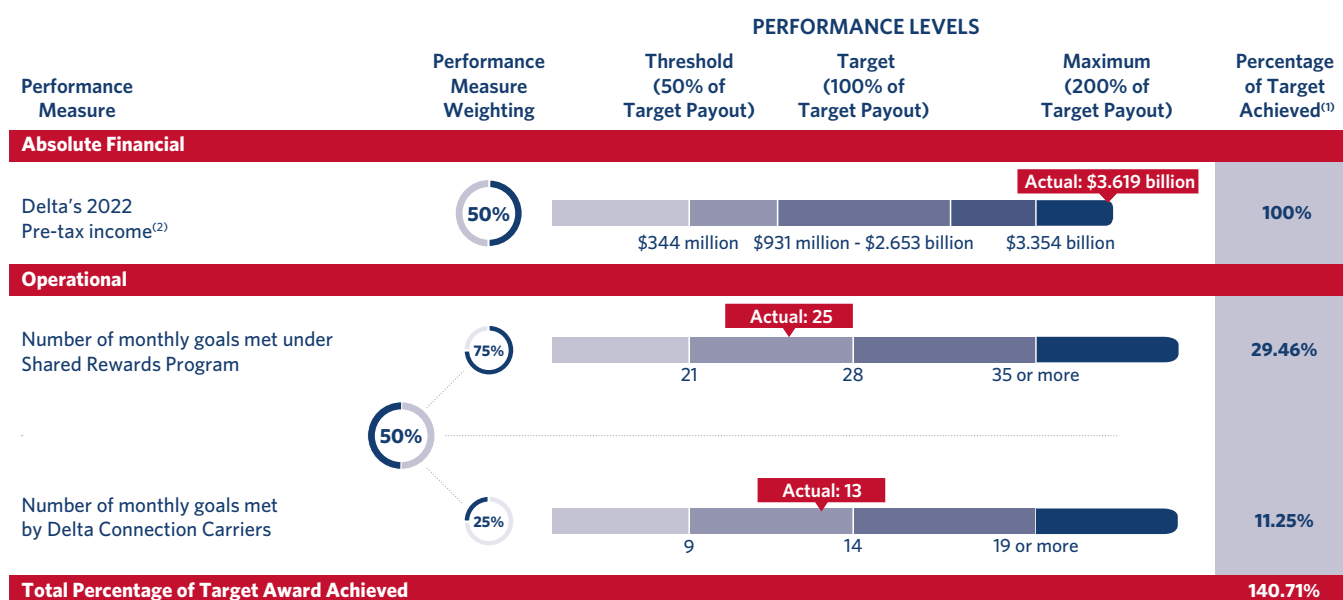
PERFORMANCE LEVELS

| Performance Measure | Performance Measure Weighting | Threshold (50% of Target Payout) | Target (100% of Target Payout) | Maximum (200% of Target Payout) | Percentage of Target Achieved$^{(1)}$ |
|---|---|---|---|---|---|
| **Absolute Financial** | | | | | |
| Delta's 2022 Pre-tax income$^{(2)}$ | 50% | $344 million | $931 million - $2.653 billion | $3.354 billion | 100% |
| **Operational** | 50% | | | | |
| Number of monthly goals met under Shared Rewards Program | 75% | 21 | 28 | 35 or more | 29.46% |
| Number of monthly goals met by Delta Connection Carriers | 25% | 9 | 14 | 19 or more | 11.25% |
| **Total Percentage of Target Award Achieved** | | | | | 140.71% |

Actual: $3.619 billion

Actual: 25

Actual: 13